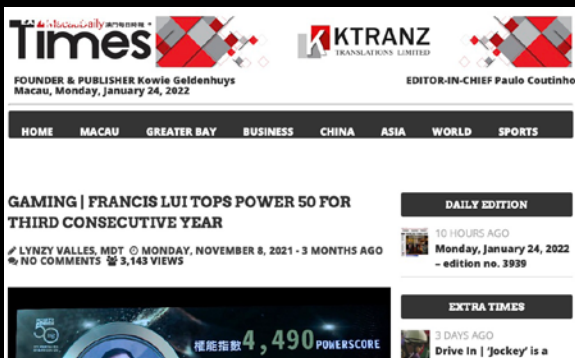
MacauDaily 澳門每日時報 Times

KTRANZ TRANSLATIONS LIMITED

FOUNDER & PUBLISHER Kowie Geldenhuys
Macau, Monday, January 24, 2022

EDITOR-IN-CHIEF Paulo Coutinho

HOME MACAU GREATER BAY BUSINESS CHINA ASIA WORLD SPORTS

GAMING | FRANCIS LUI TOPS POWER 50 FOR THIRD CONSECUTIVE YEAR

LYNZY VALLES, MDT MONDAY, NOVEMBER 8, 2021 - 3 MONTHS AGO
NO COMMENTS 3,143 VIEWS

權能指數 4,490 POWERSCORE

DAILY EDITION

10 HOURS AGO
Monday, January 24, 2022 – edition no. 3939

EXTRA TIMES

3 DAYS AGO
Drive In | 'Jockey' is a